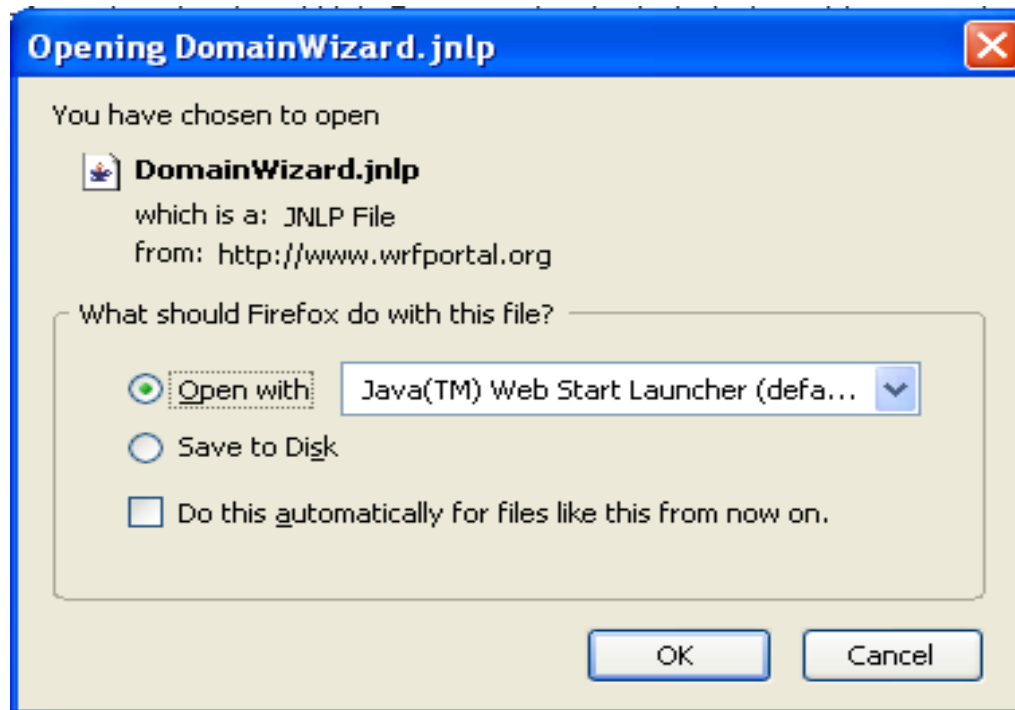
Opening DomainWizard.jnlp

You have chosen to open

DomainWizard.jnlp

which is a: JNLP File

from: http://www.wrfportal.org

What should Firefox do with this file?

Open with Java(TM) Web Start Launcher (defa...

Save to Disk

Do this automatically for files like this from now on.

OK Cancel